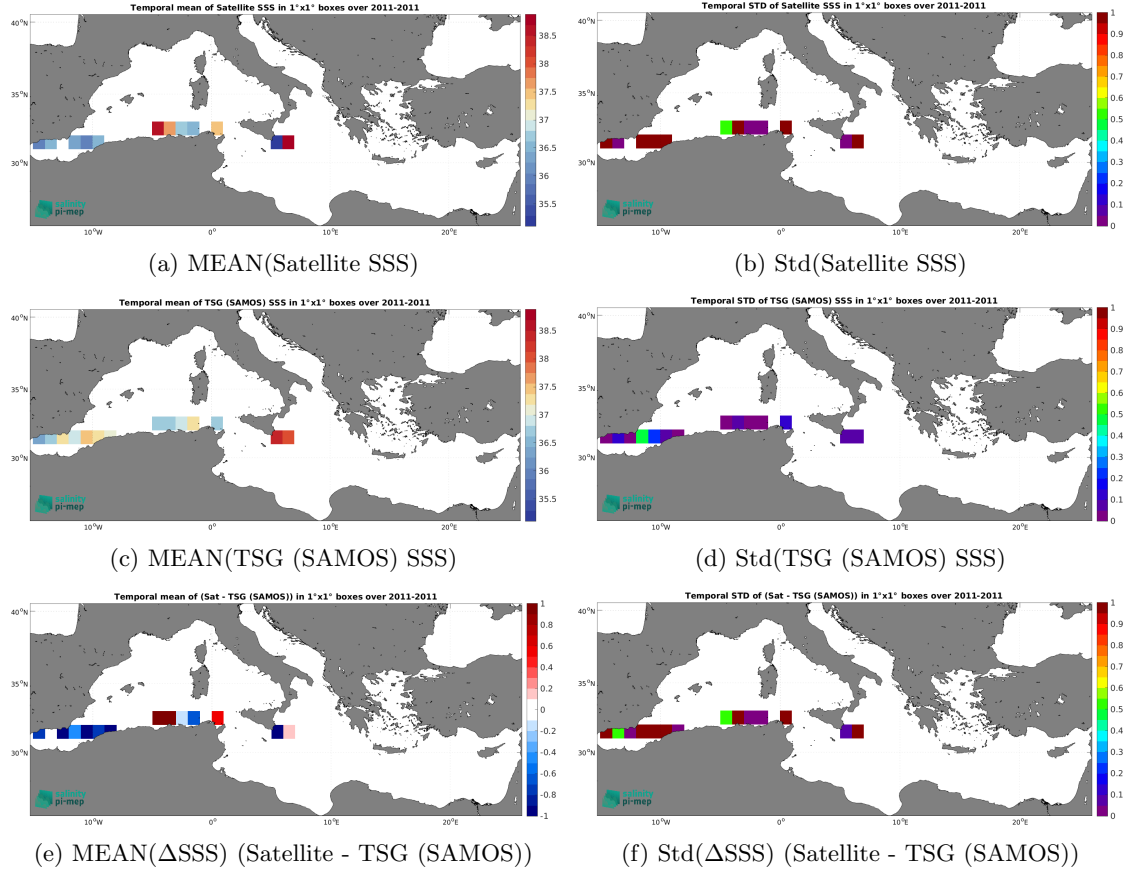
Temporal mean of Satellite SSS in 1°x1° boxes over 2011-2011

40°N
35°N
30°N
10°W
0°
10°E
20°E

38.5
38
37.5
37
36.5
36
35.5

salinity
pi-mep

(a) MEAN(Satellite SSS)

Temporal STD of Satellite SSS in 1°x1° boxes over 2011-2011

40°N
35°N
30°N
10°W
0°
10°E
20°E

1
0.9
0.8
0.7
0.6
0.5
0.4
0.3
0.2
0.1
0

salinity
pi-mep

(b) Std(Satellite SSS)

Temporal mean of TSG (SAMOS) SSS in 1°x1° boxes over 2011-2011

40°N
35°N
30°N
10°W
0°
10°E
20°E

38.5
38
37.5
37
36.5
36
35.5

salinity
pi-mep

(c) MEAN(TSG (SAMOS) SSS)

Temporal STD of TSG (SAMOS) SSS in 1°x1° boxes over 2011-2011

40°N
35°N
30°N
10°W
0°
10°E
20°E

1
0.9
0.8
0.7
0.6
0.5
0.4
0.3
0.2
0.1
0

salinity
pi-mep

(d) Std(TSG (SAMOS) SSS)

Temporal mean of (Sat - TSG (SAMOS)) in 1°x1° boxes over 2011-2011

40°N
35°N
30°N
10°W
0°
10°E
20°E

1
0.8
0.6
0.4
0.2
0
-0.2
-0.4
-0.6
-0.8
-1

salinity
pi-mep

(e) MEAN(ΔSSS) (Satellite - TSG (SAMOS))

Temporal STD of (Sat - TSG (SAMOS)) in 1°x1° boxes over 2011-2011

40°N
35°N
30°N
10°W
0°
10°E
20°E

1
0.9
0.8
0.7
0.6
0.5
0.4
0.3
0.2
0.1
0

salinity
pi-mep

(f) Std(ΔSSS) (Satellite - TSG (SAMOS))